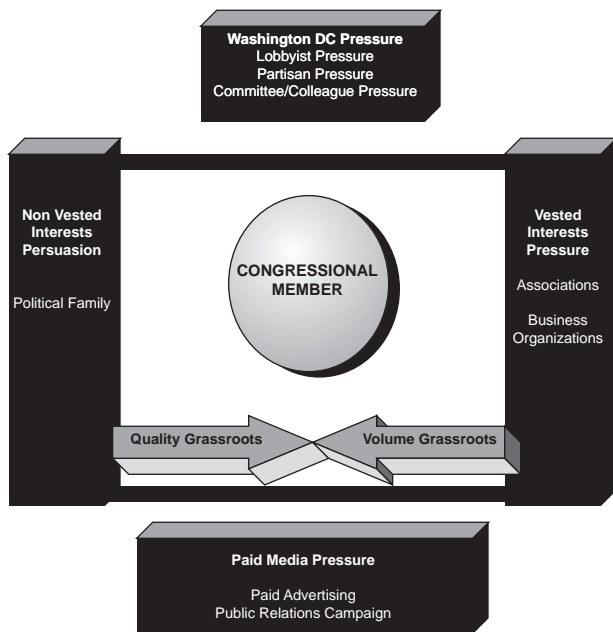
Washington DC Pressure
Lobbyist Pressure
Partisan Pressure
Committee/Colleague Pressure

Non Vested Interests Persuasion

Political Family

CONGRESSIONAL MEMBER

Vested Interests Pressure

Associations

Business Organizations

Quality Grassroots

Volume Grassroots

Paid Media Pressure

Paid Advertising
Public Relations Campaign